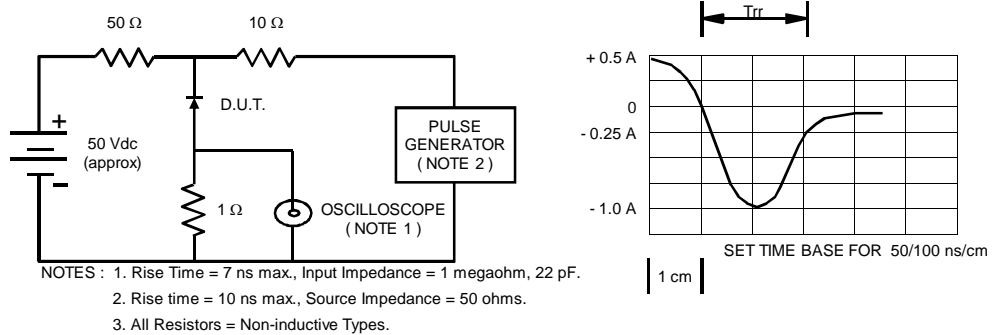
50 Ω 10 Ω

+
50 Vdc
(approx)
-

D.U.T.

PULSE
GENERATOR
( NOTE 2 )

1 Ω

OSCILLOSCOPE
( NOTE 1 )

Trr

+ 0.5 A
0
- 0.25 A
- 1.0 A

SET TIME BASE FOR 50/100 ns/cm

1 cm

NOTES : 1. Rise Time = 7 ns max., Input Impedance = 1 megaohm, 22 pF.

2. Rise time = 10 ns max., Source Impedance = 50 ohms.

3. All Resistors = Non-inductive Types.